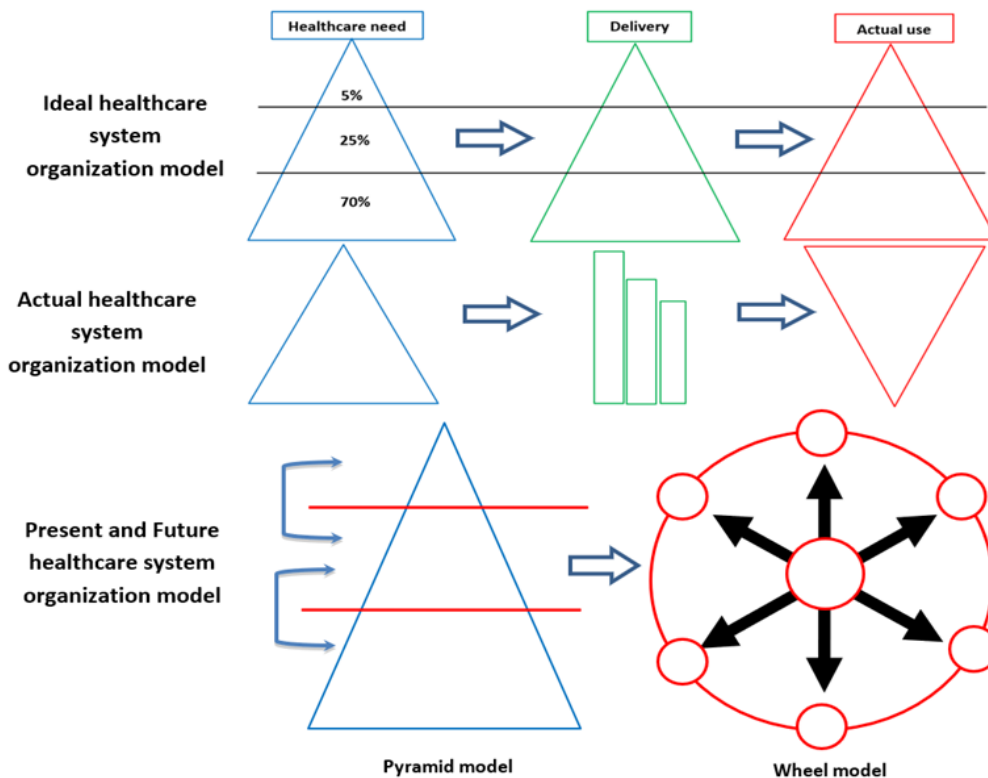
Healthcare need

Delivery

Actual use

Ideal healthcare system organization model

5%

25%

70%

Actual healthcare system organization model

Present and Future healthcare system organization model

Pyramid model

Wheel model